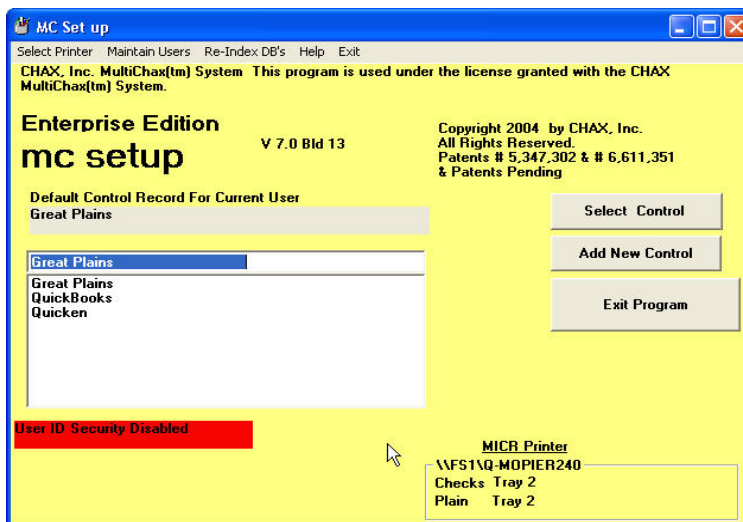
MC Set up

Select Printer   Maintain Users   Re-Index DB's   Help   Exit

CHAX, Inc. MultiChax(tm) System  This program is used under the license granted with the CHAX MultiChax(tm) System.

Enterprise Edition

mc setup

V 7.0 Bld 13

Copyright 2004  by CHAX, Inc.
All Rights Reserved.
Patents # 5,347,302 & # 6,611,351
& Patents Pending

Default Control Record For Current User

Great Plains

Select Control

Add New Control

Exit Program

Great Plains

Great Plains
QuickBooks
Quicken

User ID Security Disabled

MICR Printer

\\FS1\Q-MOPIER240

Checks  Tray 2
Plain    Tray 2